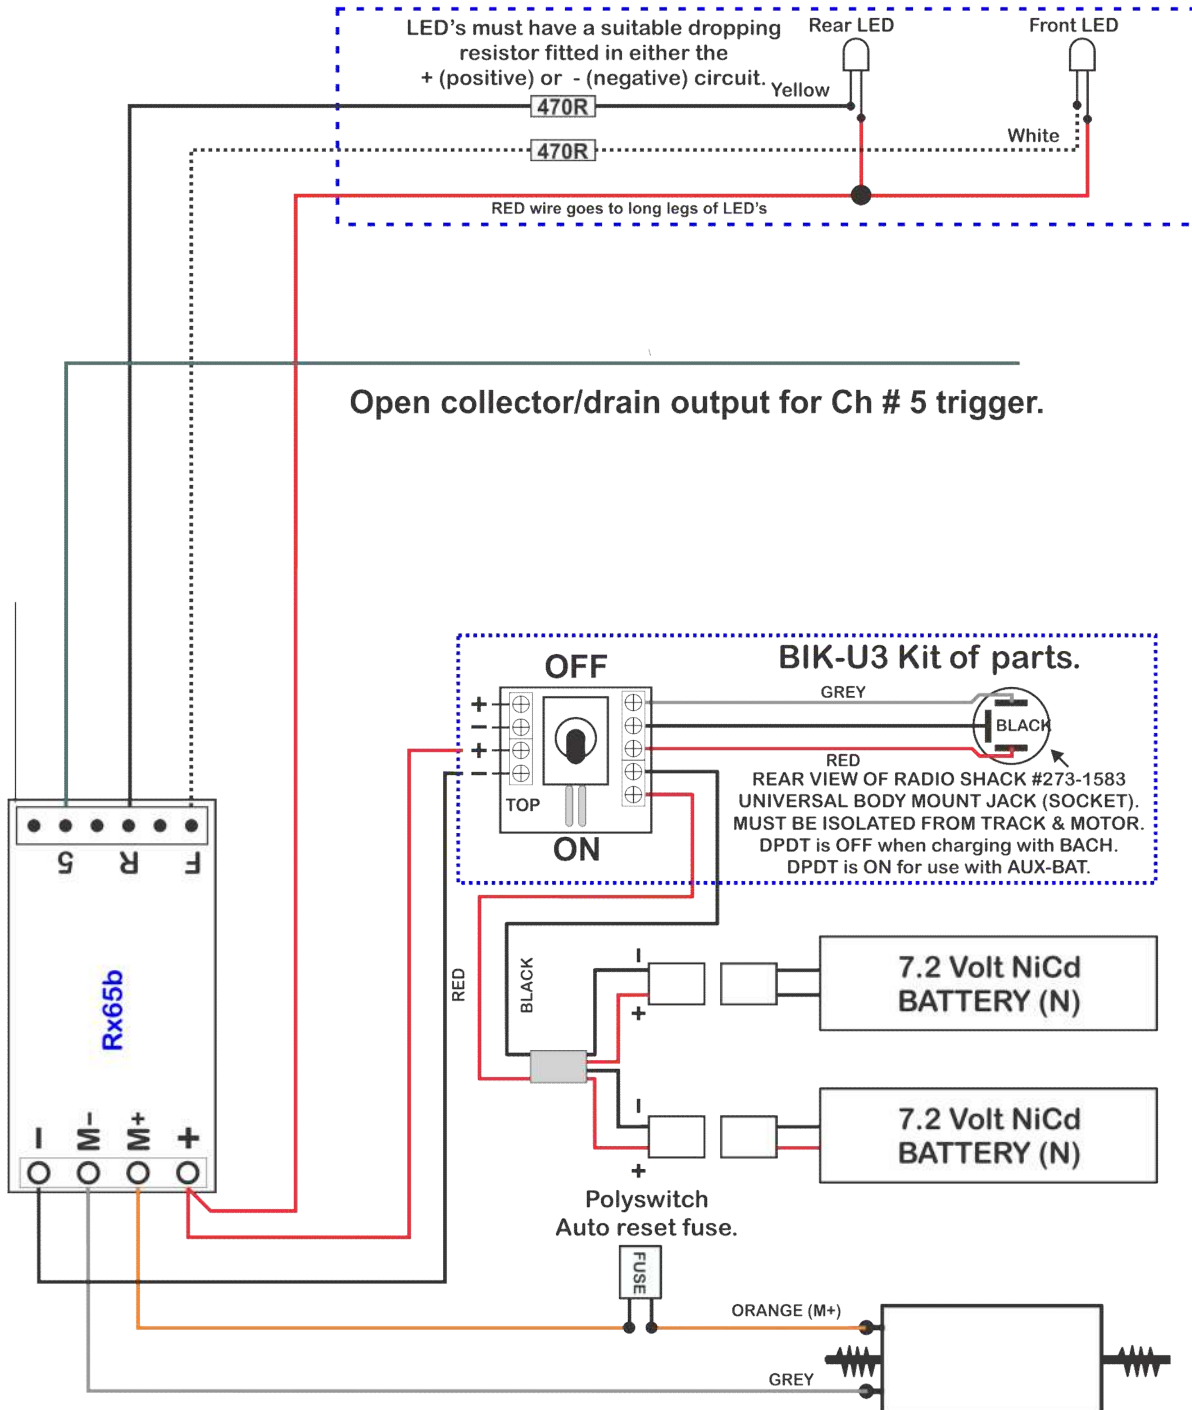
LED's must have a suitable dropping resistor fitted in either the + (positive) or - (negative) circuit.

Rear LED

Front LED

Yellow

470R

470R

White

RED wire goes to long legs of LED's

Open collector/drain output for Ch # 5 trigger.

OFF

BIK-U3 Kit of parts.

+
-
+
-

GREY

BLACK

RED

TOP

ON

REAR VIEW OF RADIO SHACK #273-1583
UNIVERSAL BODY MOUNT JACK (SOCKET).
MUST BE ISOLATED FROM TRACK & MOTOR.
DPDT is OFF when charging with BACH.
DPDT is ON for use with AUX-BAT.

5 R F

Rx65b

RED

BLACK

-

+

7.2 Volt NiCd
BATTERY (N)

-

+

7.2 Volt NiCd
BATTERY (N)

- M- M+ +

Polyswitch
Auto reset fuse.

FUSE

ORANGE (M+)

GREY